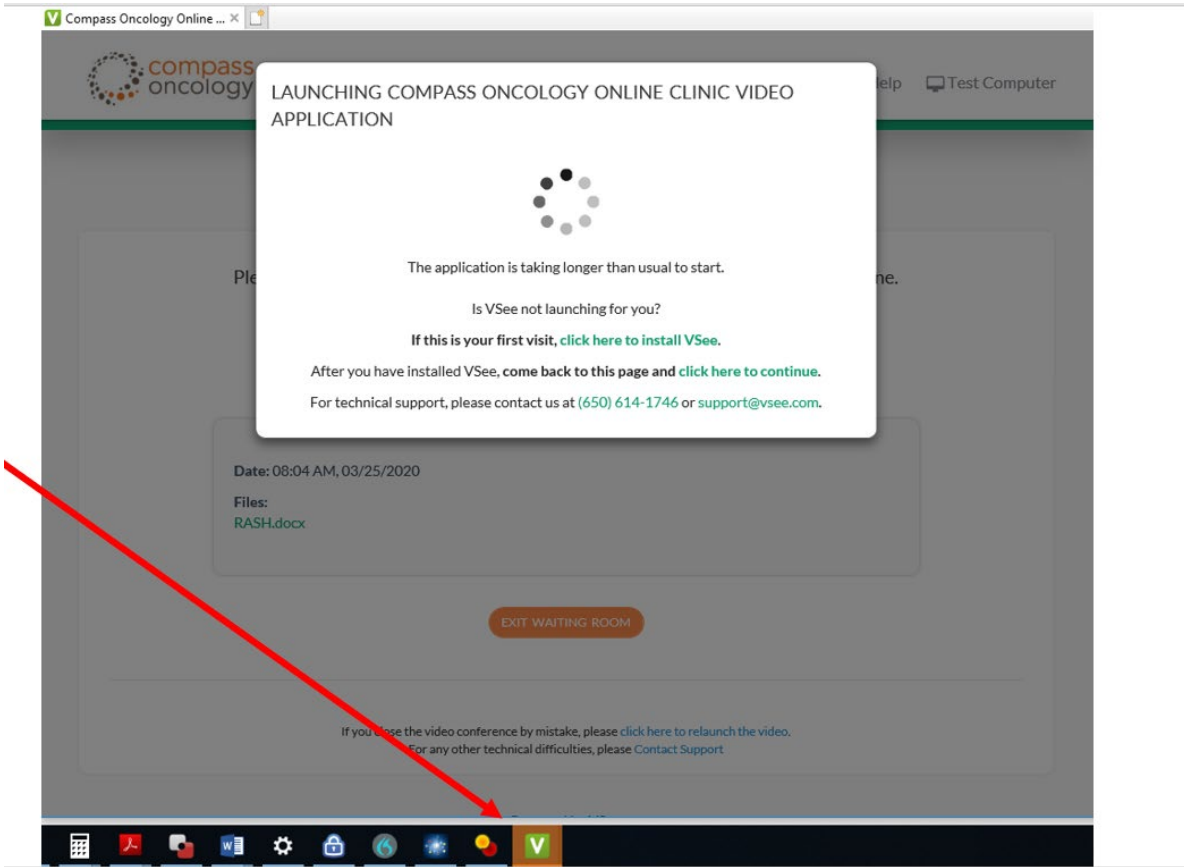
Compass Oncology Online ... ×

compass oncology

elp

Test Computer

LAUNCHING COMPASS ONCOLOGY ONLINE CLINIC VIDEO APPLICATION

The application is taking longer than usual to start.

Is VSee not launching for you?

If this is your first visit, click here to install VSee.

After you have installed VSee, come back to this page and click here to continue.

For technical support, please contact us at (650) 614-1746 or support@vsee.com.

Ple

ne.

Date: 08:04 AM, 03/25/2020

Files:
RASH.docx

EXIT WAITING ROOM

If you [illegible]se the video conference by mistake, please click here to relaunch the video.
For any other technical difficulties, please Contact Support

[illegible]